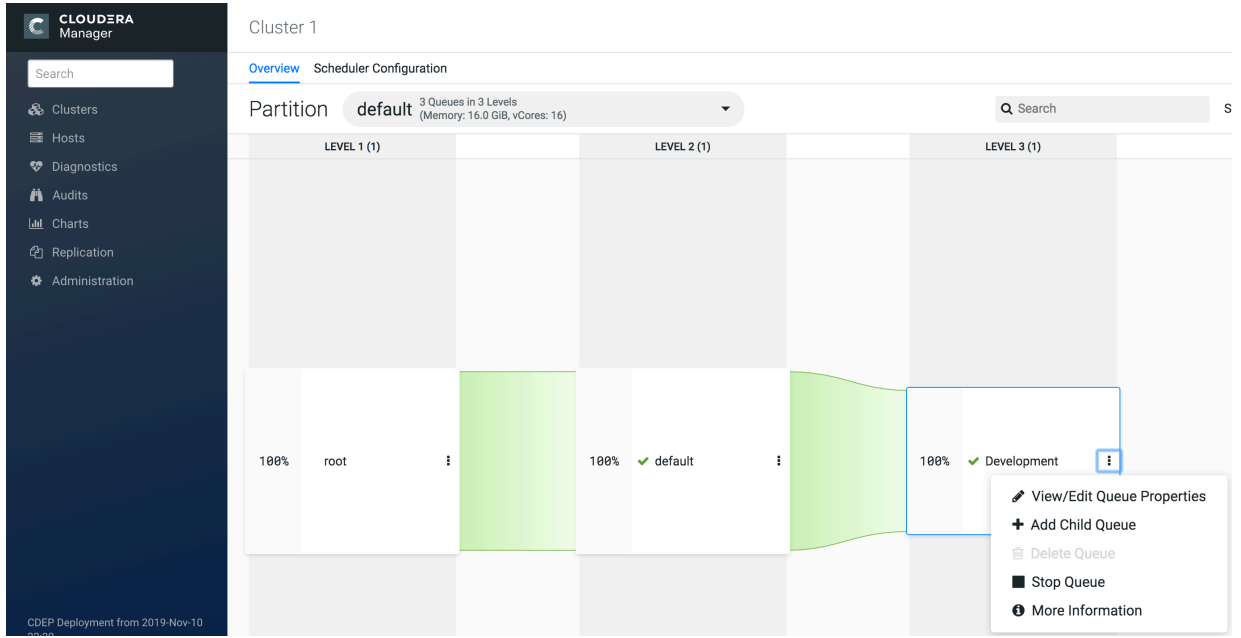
CLOUDERA Manager

Search

Clusters
Hosts
Diagnostics
Audits
Charts
Replication
Administration

CDEP Deployment from 2019-Nov-10 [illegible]

Cluster 1

Overview Scheduler Configuration

Partition default 3 Queues in 3 Levels (Memory: 16.0 GiB, vCores: 16)

Search

S

LEVEL 1 (1)
LEVEL 2 (1)
LEVEL 3 (1)

100% root
100% default
100% Development

View/Edit Queue Properties
Add Child Queue
Delete Queue
Stop Queue
More Information